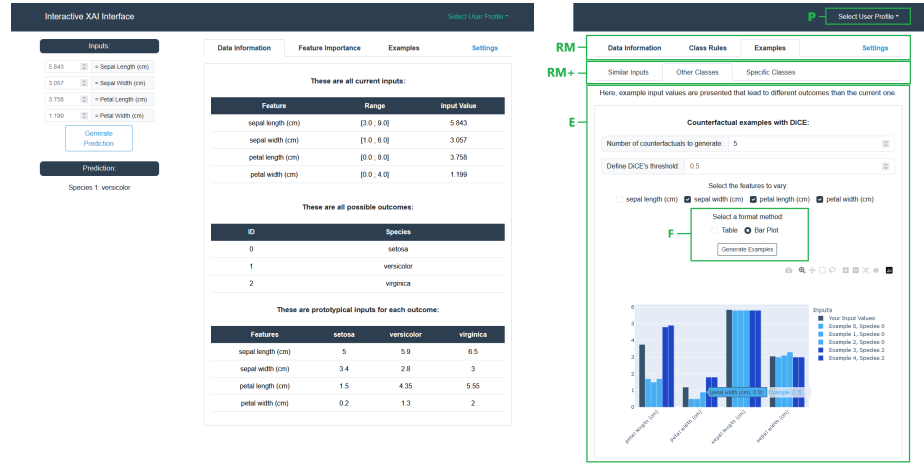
Interactive XAI Interface

Select User Profile ▾

Inputs:

5.843 = Sepal Length (cm)
3.057 = Sepal Width (cm)
3.758 = Petal Length (cm)
1.199 = Petal Width (cm)

Generate Prediction

Prediction:

Species 1: versicolor

Data Information | Feature Importance | Examples | Settings

These are all current inputs:

| Feature | Range | Input Value |
|---|---|---|
| sepal length (cm) | [3.0 ; 9.0] | 5.843 |
| sepal width (cm) | [1.0 ; 6.0] | 3.057 |
| petal length (cm) | [0.0 ; 8.0] | 3.758 |
| petal width (cm) | [0.0 ; 4.0] | 1.199 |

These are all possible outcomes:

| ID | Species |
|---|---|
| 0 | setosa |
| 1 | versicolor |
| 2 | virginica |

These are prototypical inputs for each outcome:

| Features | setosa | versicolor | virginica |
|---|---|---|---|
| sepal length (cm) | 5 | 5.9 | 6.5 |
| sepal width (cm) | 3.4 | 2.8 | 3 |
| petal length (cm) | 1.5 | 4.35 | 5.55 |
| petal width (cm) | 0.2 | 1.3 | 2 |

P

Select User Profile ▾

RM

Data Information | Class Rules | Examples | Settings

RM+

Similar Inputs | Other Classes | Specific Classes

Here, example input values are presented that lead to different outcomes than the current one.

E

Counterfactual examples with DiCE:

Number of counterfactuals to generate: 5

Define DiCE's threshold: 0.5

Select the features to vary:

sepal length (cm) sepal width (cm) petal length (cm) petal width (cm)

F

Select a format method:

Table Bar Plot

Generate Examples

Inputs
Your Input Values
Example 0, Species 0
Example 1, Species 0
Example 2, Species 0
Example 3, Species 2
Example 4, Species 2

6
5
4
3
2
1
0

petal width (cm) 0.9
Example 2: 0

petal length (cm)
petal width (cm)
sepal length (cm)
sepal width (cm)